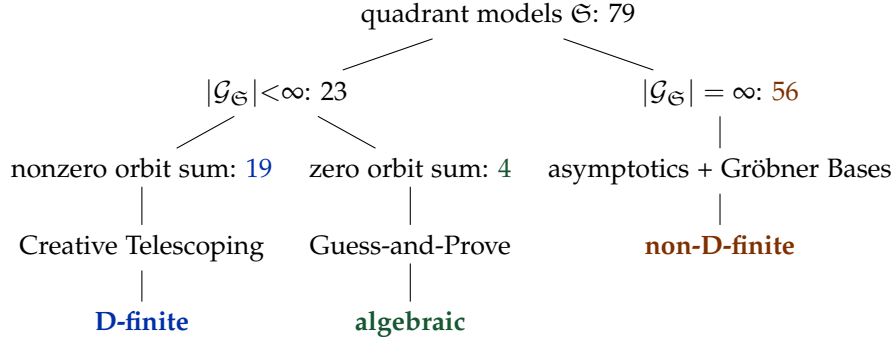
quadrant models $\mathfrak{S}$: 79

$|\mathcal{G}_{\mathfrak{S}}|<\infty$: 23

$|\mathcal{G}_{\mathfrak{S}}| = \infty$: 56

nonzero orbit sum: 19

zero orbit sum: 4

asymptotics + Gröbner Bases

Creative Telescoping

Guess-and-Prove

non-D-finite

D-finite

algebraic